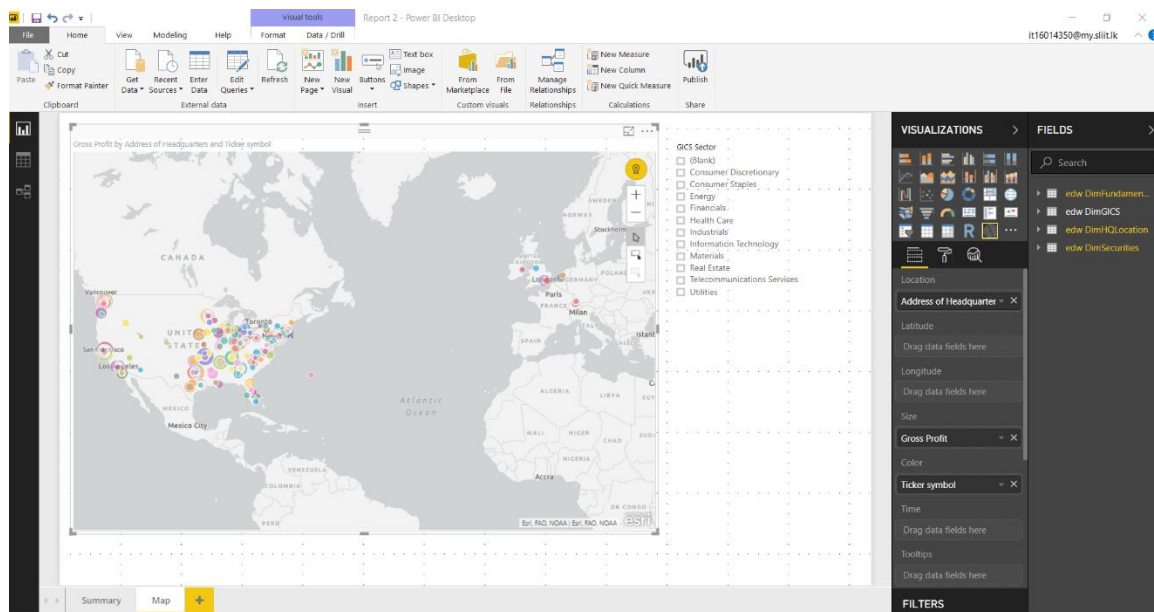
Visual tools
Report 2 - Power BI Desktop
it16014350@my.sliit.lk

File Home View Modeling Help Format Data / Drill

Paste
Cut
Copy
Format Painter
Clipboard

Get Data
Recent Sources
Enter Data
Edit Queries
Refresh
External data

New Page
New Visual
Buttons
Text box
Image
Shapes
Insert

From Marketplace
From File
Custom visuals

Manage Relationships
Relationships

New Measure
New Column
New Quick Measure
Calculations

Publish
Share

Gross Profit by Address of Headquarters and Ticker symbol

CANADA
Vancouver
Toronto
UNITED STATES
San Francisco
Los Angeles
MEXICO
Mexico City
VENEZUELA
COLOMBIA
PERU
SWEDEN
NORWAY
Stockholm
London
GERMANY
POLAND
Paris
FRANCE
Milan
SPAIN
Istanbul
Atlantic Ocean
ALGERIA
LIBYA
MALI
NIGER
CHAD
NIGERIA
Accra
Esri, FAO, NOAA | Esri, FAO, NOAA
esri

GICS Sector
(Blank)
Consumer Discretionary
Consumer Staples
Energy
Financials
Health Care
Industrials
Information Technology
Materials
Real Estate
Telecommunications Services
Utilities

VISUALIZATIONS
FIELDS
Search
edw DimFundamen...
edw DimGICS
edw DimHQLocation
edw DimSecurities

Location
Address of Headquarter
Latitude
Drag data fields here
Longitude
Drag data fields here
Size
Gross Profit
Color
Ticker symbol
Time
Drag data fields here
Tooltips
Drag data fields here

FILTERS

Summary
Map